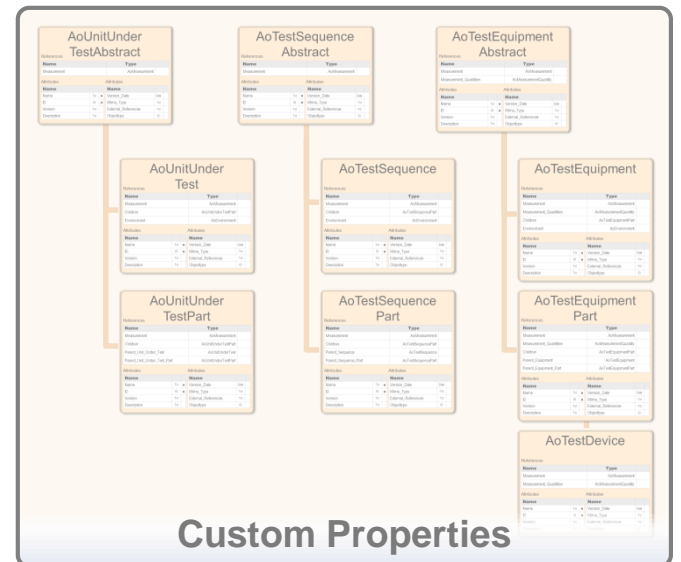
AoUnitUnder TestAbstract

AoTestSequence Abstract

AoTestEquipment Abstract

AoUnitUnder Test

AoTestSequence

AoTestEquipment

AoUnitUnder TestPart

AoTestSequence Part

AoTestEquipment Part

AoTestDevice

Custom Properties